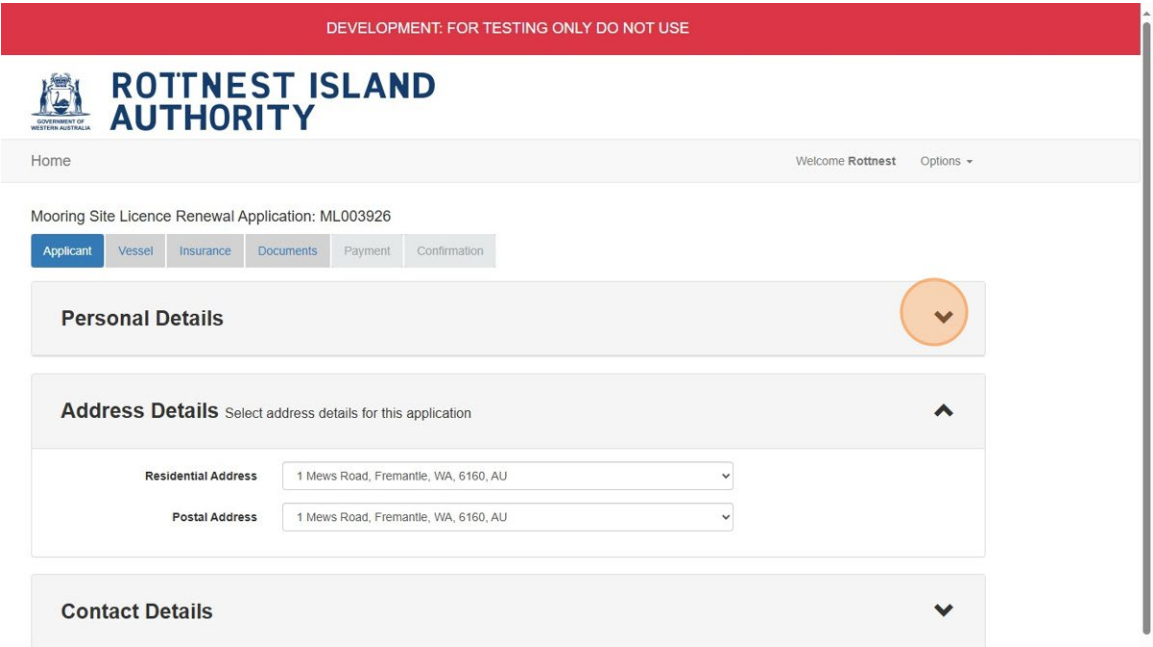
DEVELOPMENT: FOR TESTING ONLY DO NOT USE

GOVERNMENT OF WESTERN AUSTRALIA

ROTTNEST ISLAND AUTHORITY

Home

Welcome **Rottnest** Options

Mooring Site Licence Renewal Application: ML003926

Applicant Vessel Insurance Documents Payment Confirmation

Personal Details

Address Details Select address details for this application

Residential Address 1 Mews Road, Fremantle, WA, 6160, AU

Postal Address 1 Mews Road, Fremantle, WA, 6160, AU

Contact Details